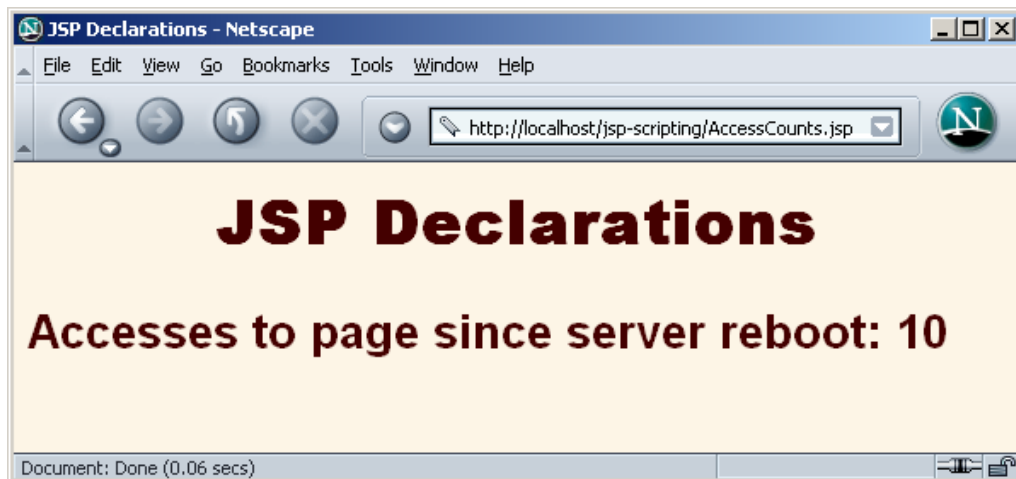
JSP Declarations - Netscape

File Edit View Go Bookmarks Tools Window Help

http://localhost/jsp-scripting/AccessCounts.jsp

JSP Declarations

Accesses to page since server reboot: 10

Document: Done (0.06 secs)